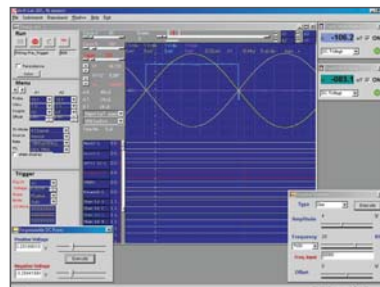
Run

Menu

Trigger

-106.2 mV DC ON

DC Voltage

-083.1 mV DC ON

DC Voltage

Programmable DC Power

Positive Voltage

Negative Voltage

Execute

Type

Execute

Amplitude

Frequency

Freq Input

Offset